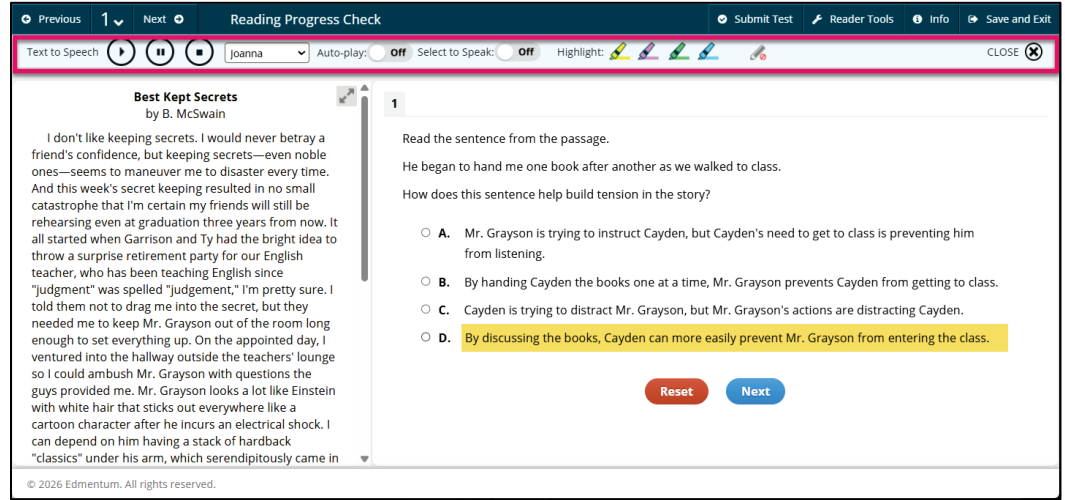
Previous 1 Next Reading Progress Check Submit Test Reader Tools Info Save and Exit

Text to Speech Joanna Auto-play: Off Select to Speak: Off Highlight: CLOSE

Best Kept Secrets
by B. McSwain

I don't like keeping secrets. I would never betray a friend's confidence, but keeping secrets—even noble ones—seems to maneuver me to disaster every time. And this week's secret keeping resulted in no small catastrophe that I'm certain my friends will still be rehearsing even at graduation three years from now. It all started when Garrison and Ty had the bright idea to throw a surprise retirement party for our English teacher, who has been teaching English since "judgment" was spelled "judgement," I'm pretty sure. I told them not to drag me into the secret, but they needed me to keep Mr. Grayson out of the room long enough to set everything up. On the appointed day, I ventured into the hallway outside the teachers' lounge so I could ambush Mr. Grayson with questions the guys provided me. Mr. Grayson looks a lot like Einstein with white hair that sticks out everywhere like a cartoon character after he incurs an electrical shock. I can depend on him having a stack of hardback "classics" under his arm, which serendipitously came in

1

Read the sentence from the passage.

He began to hand me one book after another as we walked to class.

How does this sentence help build tension in the story?

A. Mr. Grayson is trying to instruct Cayden, but Cayden's need to get to class is preventing him from listening.

B. By handing Cayden the books one at a time, Mr. Grayson prevents Cayden from getting to class.

C. Cayden is trying to distract Mr. Grayson, but Mr. Grayson's actions are distracting Cayden.

D. By discussing the books, Cayden can more easily prevent Mr. Grayson from entering the class.

Reset Next

© 2026 Edmentum. All rights reserved.